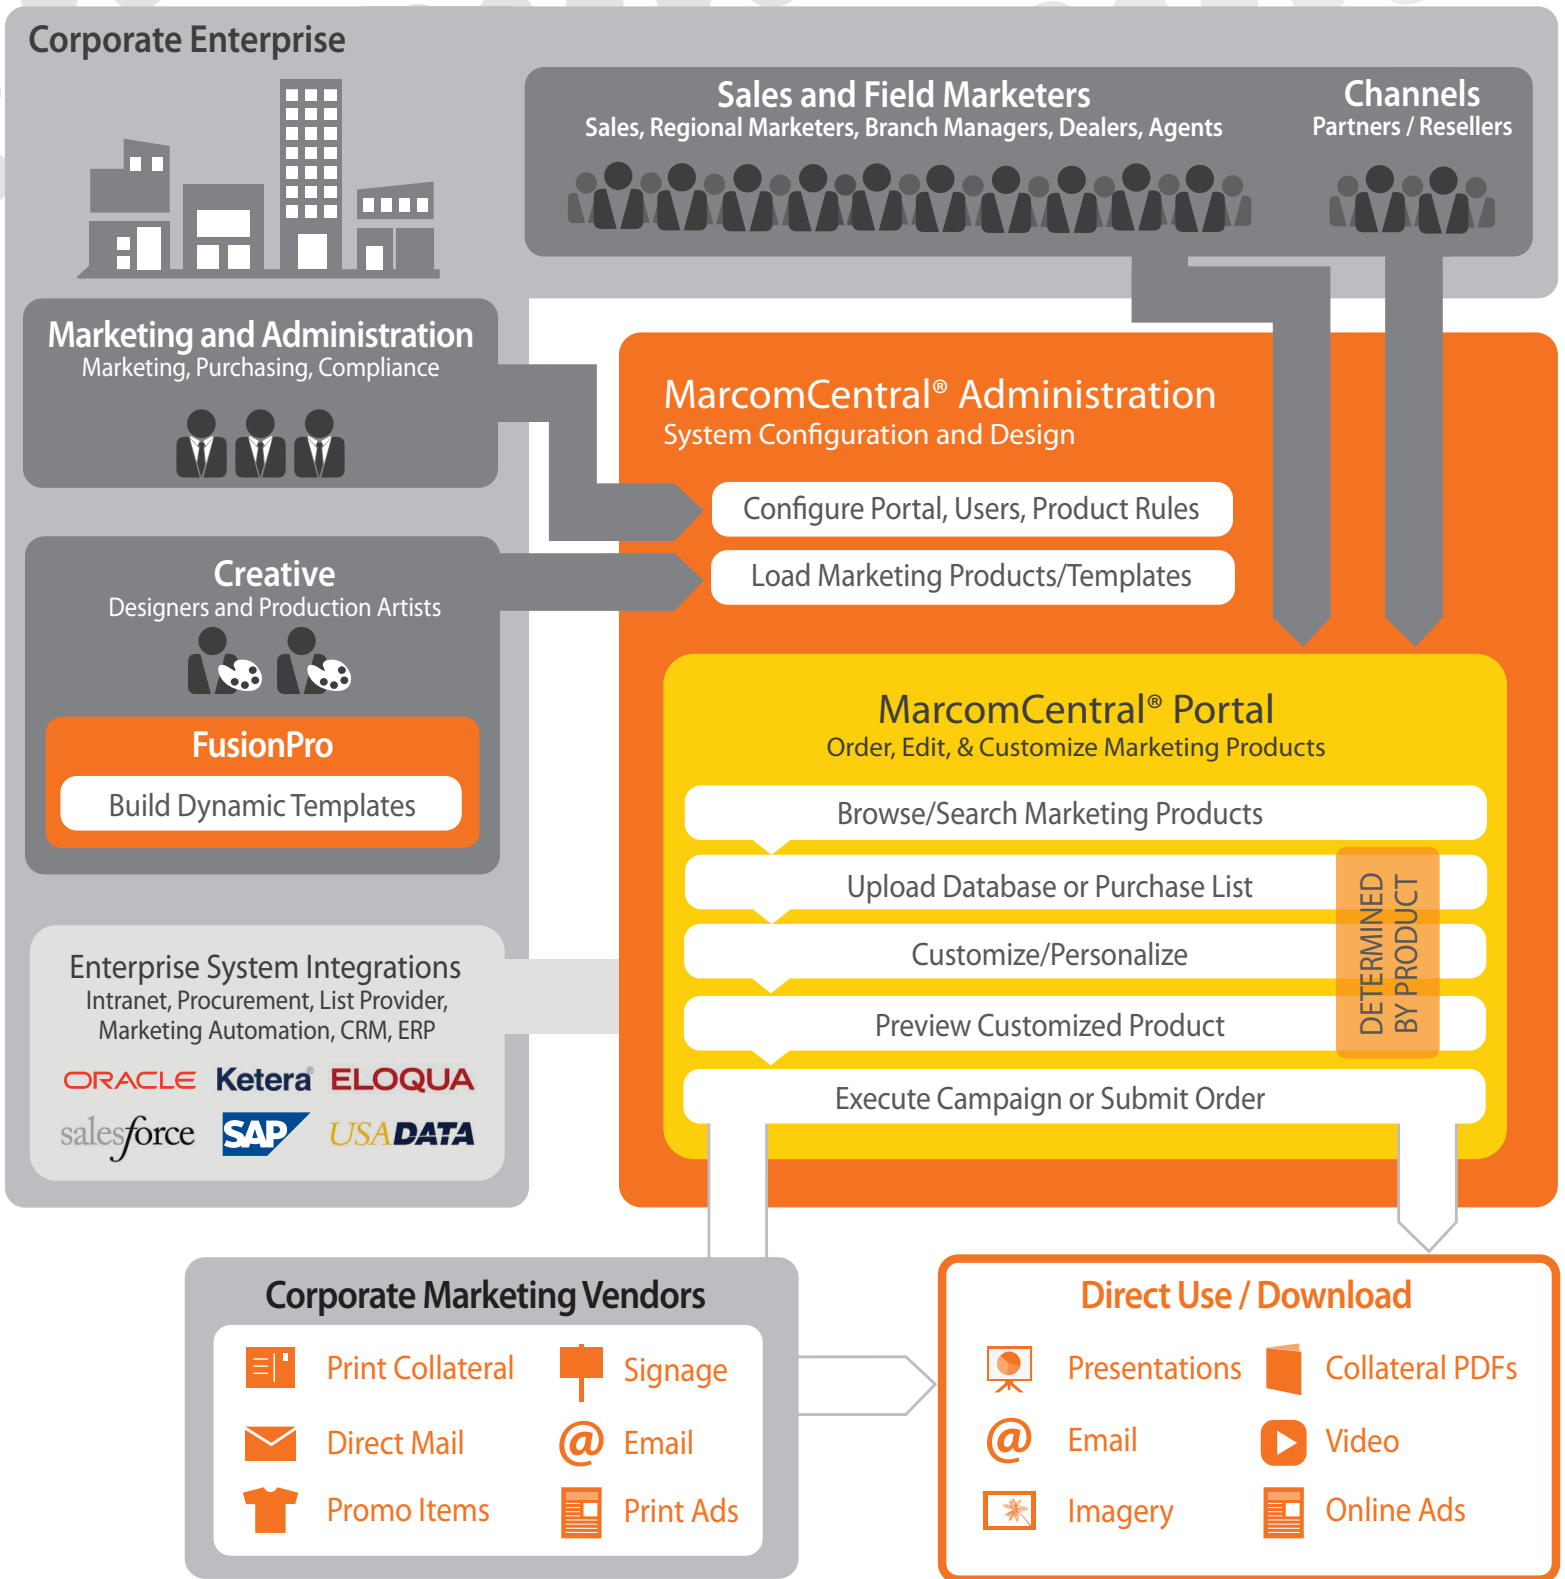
Corporate Enterprise

Sales and Field Marketers
Sales, Regional Marketers, Branch Managers, Dealers, Agents

Channels
Partners / Resellers

Marketing and Administration
Marketing, Purchasing, Compliance

MarcomCentral® Administration
System Configuration and Design

Configure Portal, Users, Product Rules

Load Marketing Products/Templates

Creative
Designers and Production Artists

FusionPro

Build Dynamic Templates

MarcomCentral® Portal
Order, Edit, & Customize Marketing Products

Browse/Search Marketing Products

Upload Database or Purchase List

Customize/Personalize

Preview Customized Product

DETERMINED BY PRODUCT

Execute Campaign or Submit Order

Enterprise System Integrations
Intranet, Procurement, List Provider, Marketing Automation, CRM, ERP

ORACLE Ketera ELOQUA
salesforce SAP USADATA

Corporate Marketing Vendors

Print Collateral
Signage
Direct Mail
Email
Promo Items
Print Ads

Direct Use / Download

Presentations
Collateral PDFs
Email
Video
Imagery
Online Ads